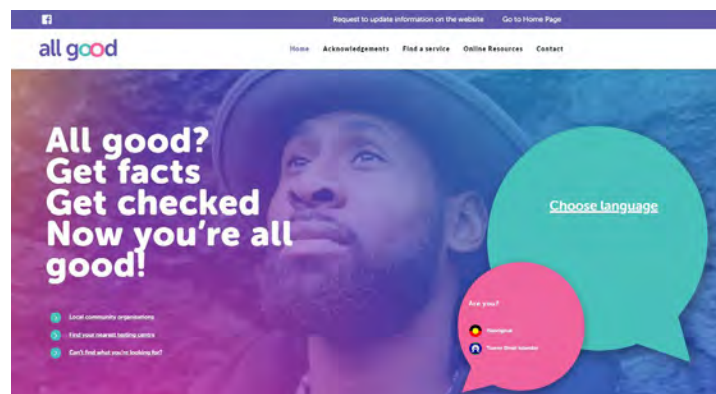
Request to update information on the website Go to Home Page

all good

Home Acknowledgements Find a service Online Resources Contact

All good?
Get facts
Get checked
Now you're all good!

Local community organisations

Find your nearest testing centre

Can't find what you're looking for?

Choose language

Are you?

Aboriginal

Torres Strait Islander